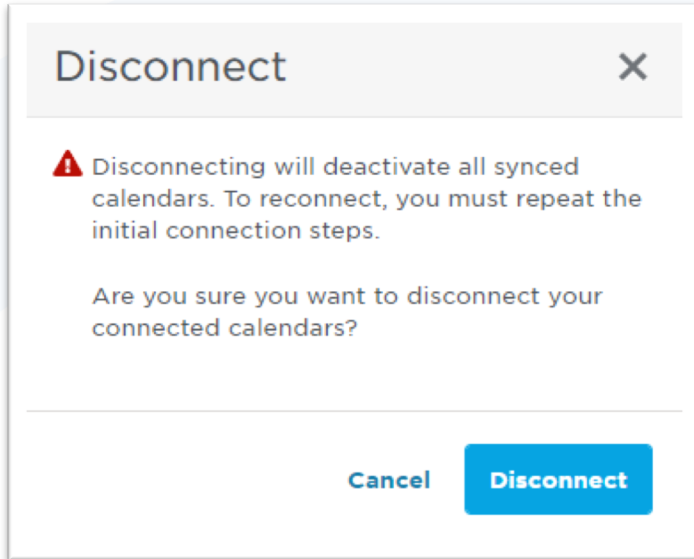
Disconnect ×

Disconnecting will deactivate all synced calendars. To reconnect, you must repeat the initial connection steps.

Are you sure you want to disconnect your connected calendars?

Cancel Disconnect